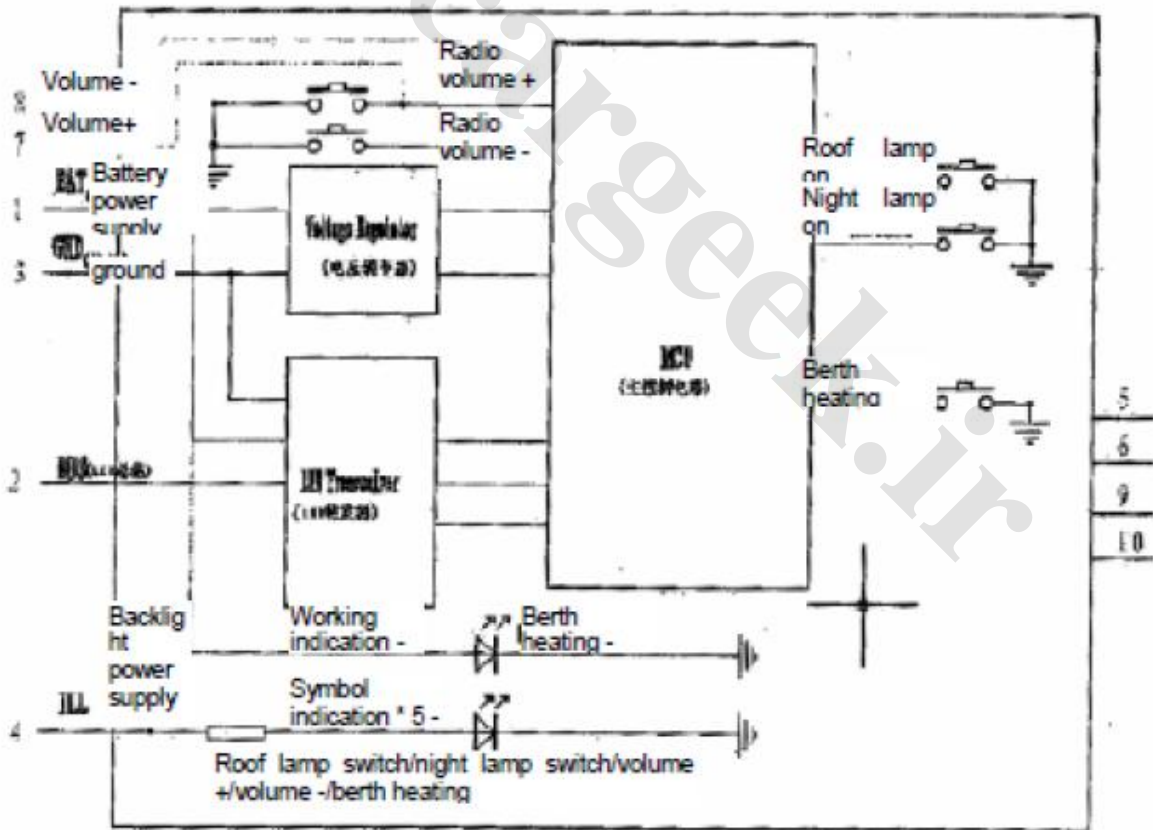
Volume -
Volume+
8
7
Radio volume +
Radio volume -
BAT
Battery power supply
1
GND
ground
3
Voltage Regulator
(电压调节器)
LIN Transceiver
([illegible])
2
LIN
MCU
(主控制电路)
Roof lamp on
Night lamp on
Berth heating
5
6
9
10
Backlight power supply
Working indication -
Berth heating -
ILL
4
Symbol indication * 5 -
Roof lamp switch/night lamp switch/volume +/volume -/berth heating
cargeek.ir